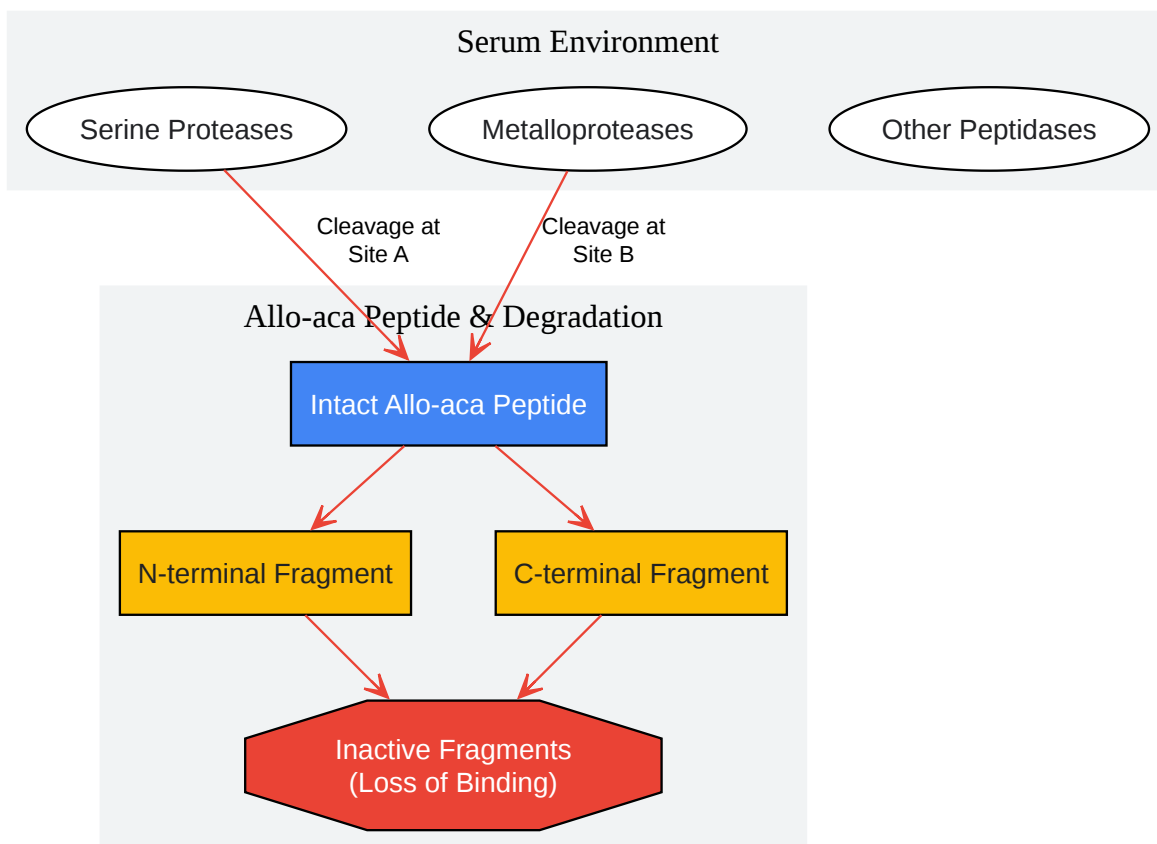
Serum Environment

Serine Proteases

Metalloproteases

Other Peptidases

Cleavage at Site A

Cleavage at Site B

Allo-aca Peptide & Degradation

Intact Allo-aca Peptide

N-terminal Fragment

C-terminal Fragment

Inactive Fragments
(Loss of Binding)